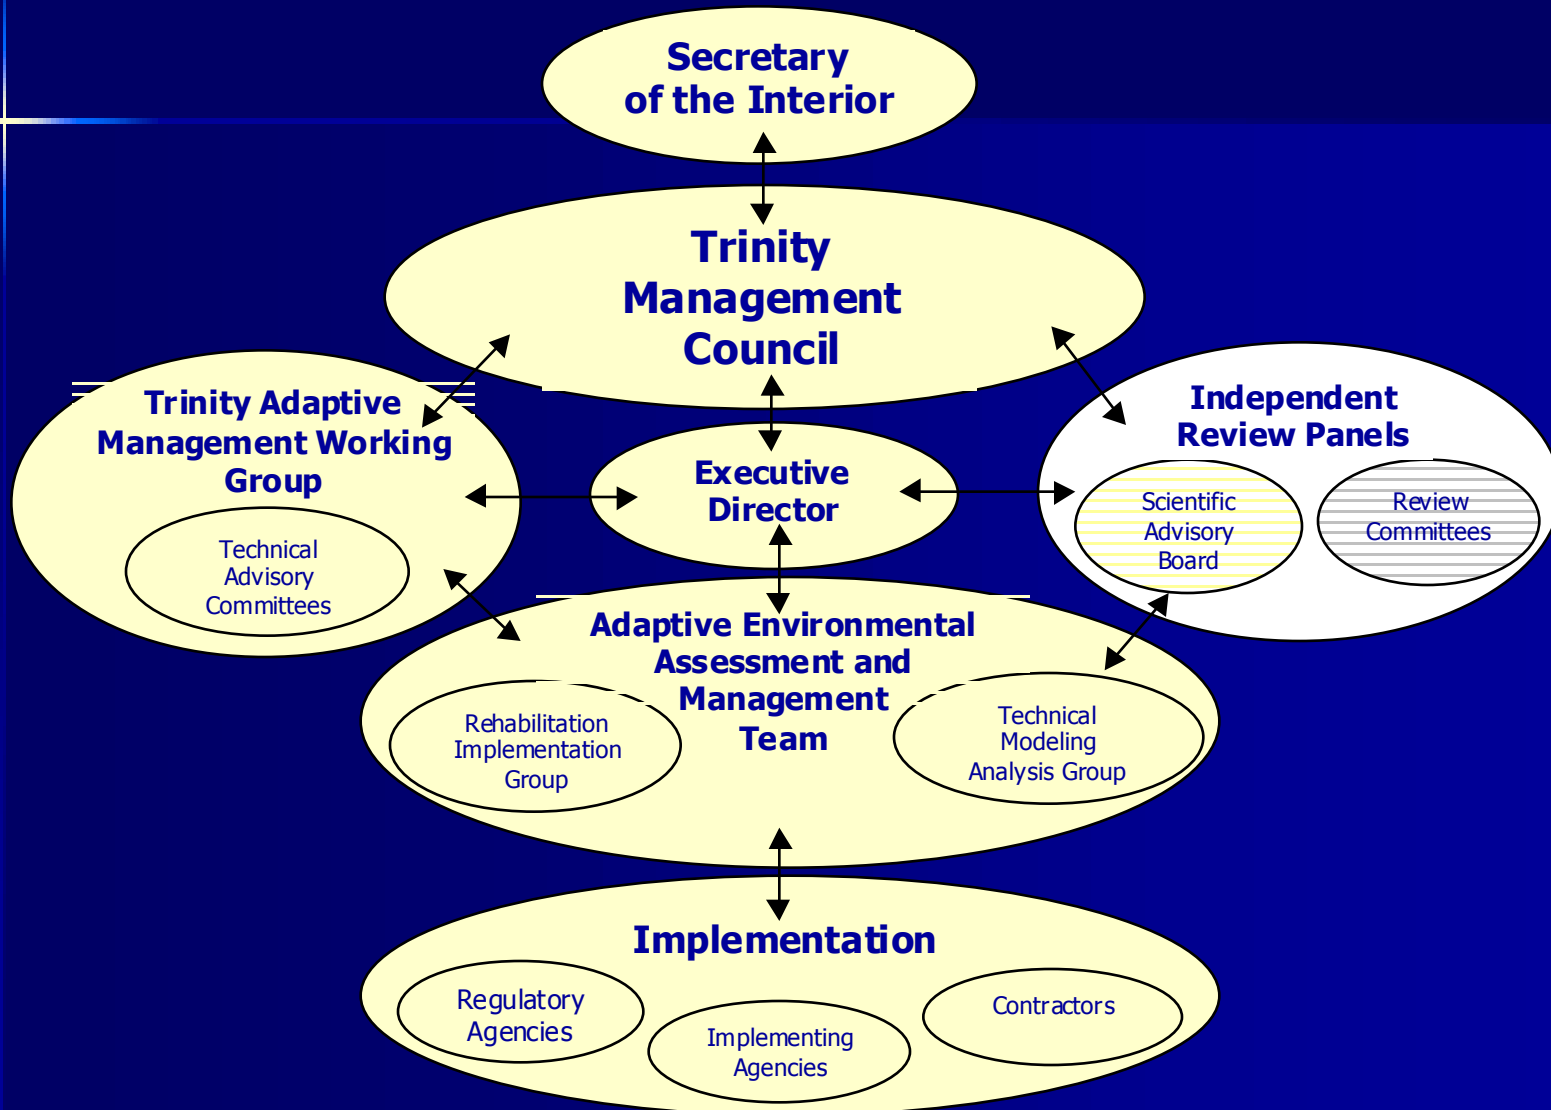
Secretary of the Interior

Trinity Management Council

Trinity Adaptive Management Working Group

Technical Advisory Committees

Executive Director

Independent Review Panels

Scientific Advisory Board

Review Committees

Adaptive Environmental Assessment and Management Team

Rehabilitation Implementation Group

Technical Modeling Analysis Group

Implementation

Regulatory Agencies

Implementing Agencies

Contractors